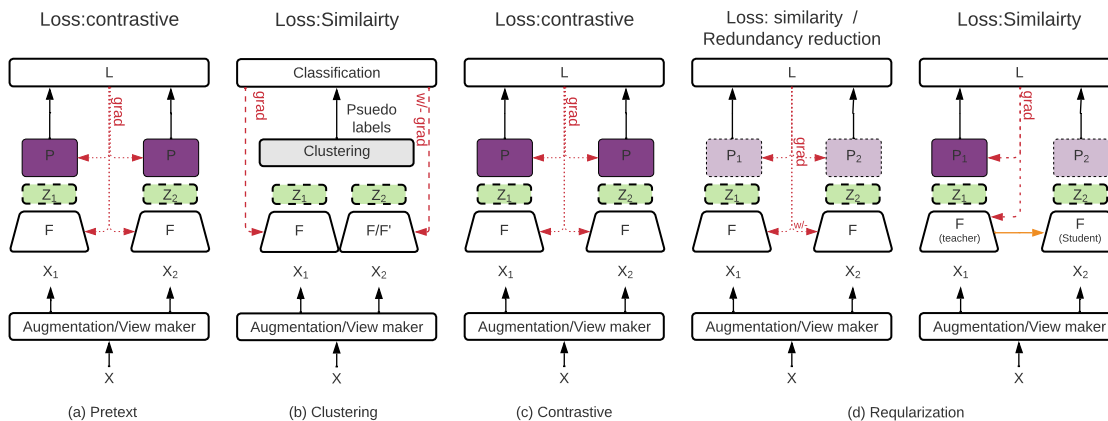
Loss:contrastive

L

grad

P P

$Z_1$ $Z_2$

F F

$X_1$ $X_2$

Augmentation/View maker

X

(a) Pretext

Loss:Similairty

Classification

grad

Psuedo labels

w/- grad

Clustering

$Z_1$ $Z_2$

F F/F'

$X_1$ $X_2$

Augmentation/View maker

X

(b) Clustering

Loss:contrastive

L

grad

P P

$Z_1$ $Z_2$

F F

$X_1$ $X_2$

Augmentation/View maker

X

(c) Contrastive

Loss: similarity / Redundancy reduction

L

grad

$P_1$ $P_2$

$Z_1$ $Z_2$

w/-

F F

$X_1$ $X_2$

Augmentation/View maker

X

Loss:Similairty

L

grad

$P_1$ $P_2$

$Z_1$ $Z_2$

F (teacher) F (Student)

$X_1$ $X_2$

Augmentation/View maker

X

(d) Reqularization